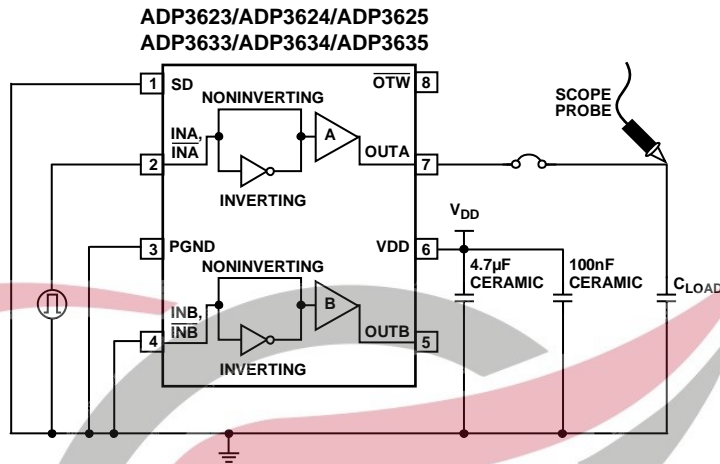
ADP3623/ADP3624/ADP3625
ADP3633/ADP3634/ADP3635

1 SD
NONINVERTING
$\overline{OTW}$ 8
SCOPE PROBE
INA, $\overline{INA}$
A
OUTA
2
7
INVERTING
$V_{DD}$
3 PGND
VDD 6
NONINVERTING
4.7µF CERAMIC
100nF CERAMIC
$C_{LOAD}$
INB, $\overline{INB}$
B
4
OUTB 5
INVERTING